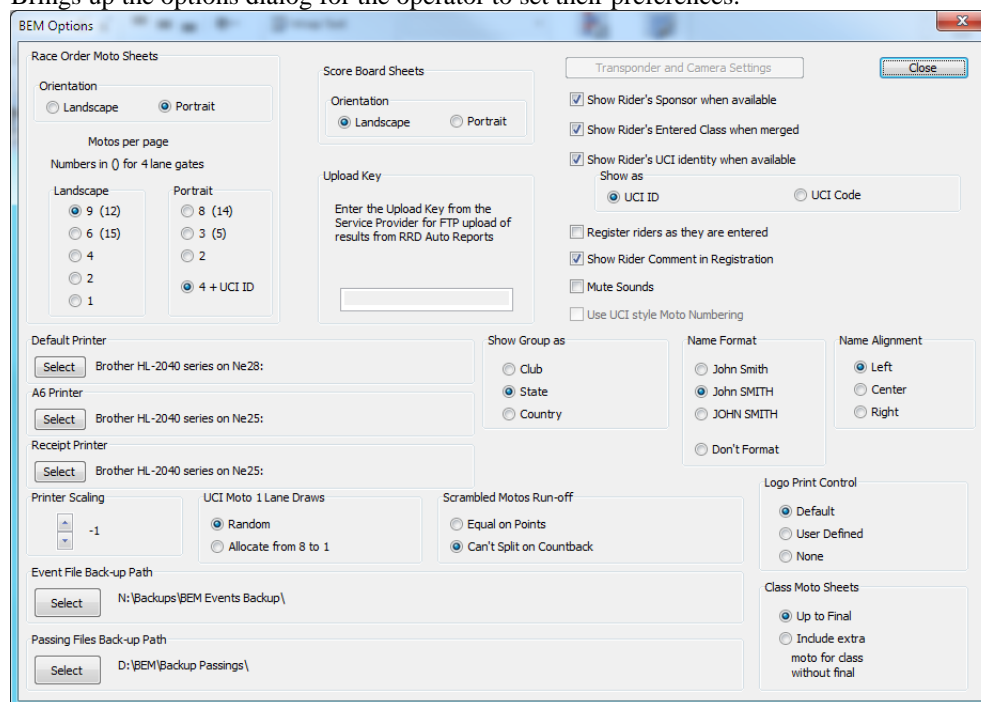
Brings up the options dialog for the operator to set their preferences.

BEM Options

Race Order Moto Sheets

Orientation
Landscape
Portrait

Motos per page
Numbers in () for 4 lane gates

Landscape
9 (12)
6 (15)
4
2
1

Portrait
8 (14)
3 (5)
2
4 + UCI ID

Score Board Sheets

Orientation
Landscape
Portrait

Upload Key
Enter the Upload Key from the Service Provider for FTP upload of results from RRD Auto Reports

Transponder and Camera Settings

Close

Show Rider's Sponsor when available
Show Rider's Entered Class when merged
Show Rider's UCI identity when available
Show as
UCI ID
UCI Code

Register riders as they are entered
Show Rider Comment in Registration
Mute Sounds
Use UCI style Moto Numbering

Default Printer
Select
Brother HL-2040 series on Ne28:

A6 Printer
Select
Brother HL-2040 series on Ne25:

Receipt Printer
Select
Brother HL-2040 series on Ne25:

Show Group as
Club
State
Country

Name Format
John Smith
John SMITH
JOHN SMITH
Don't Format

Name Alignment
Left
Center
Right

Printer Scaling
-1

UCI Moto 1 Lane Draws
Random
Allocate from 8 to 1

Scrambled Motos Run-off
Equal on Points
Can't Split on Countback

Logo Print Control
Default
User Defined
None

Event File Back-up Path
Select
N:\Backups\BEM Events Backup\

Passing Files Back-up Path
Select
D:\BEM\Backup Passings\

Class Moto Sheets
Up to Final
Include extra moto for class without final